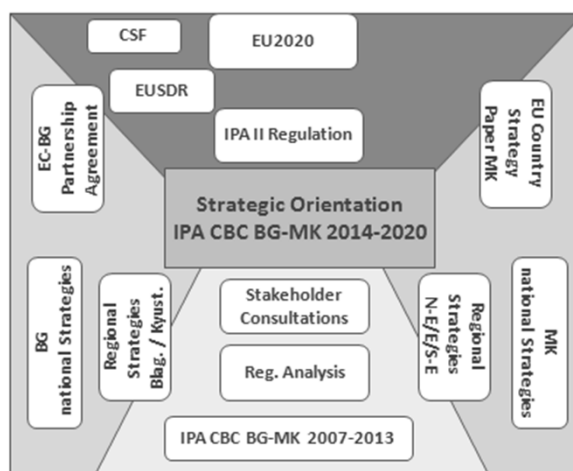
CSF

EU2020

EUSDR

IPA II Regulation

EC-BG Partnership Agreement

EU Country Strategy Paper MK

Strategic Orientation IPA CBC BG-MK 2014-2020

BG national Strategies

Regional Strategies Blag. / Kyust.

Stakeholder Consultations

Reg. Analysis

Regional Strategies N-E/E/S-E

MK national Strategies

IPA CBC BG-MK 2007-2013